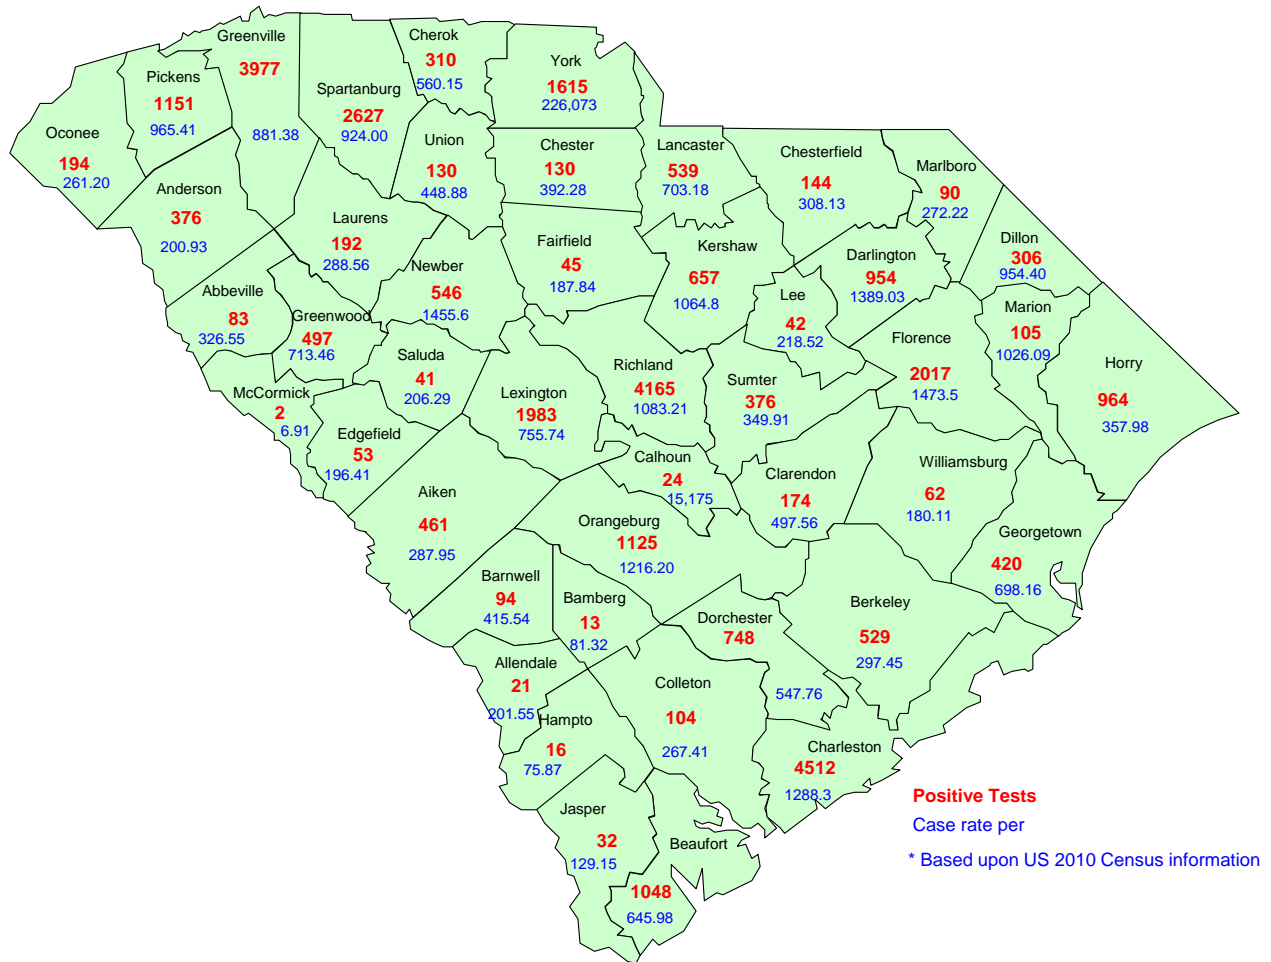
Greenville
3977
881.38

Pickens
1151
965.41

Oconee
194
261.20

Cherok
310
560.15

York
1615
226,073

Spartanburg
2627
924.00

Union
130
448.88

Chester
130
392.28

Lancaster
539
703.18

Chesterfield
144
308.13

Marlboro
90
272.22

Anderson
376
200.93

Laurens
192
288.56

Fairfield
45
187.84

Kershaw
657
1064.8

Darlington
954
1389.03

Dillon
306
954.40

Newber
546
1455.6

Abbeville
83
326.55

Greenwood
497
713.46

Lee
42
218.52

Marion
105
1026.09

Florence
2017
1473.5

Horry
964
357.98

Saluda
41
206.29

Richland
4165
1083.21

Sumter
376
349.91

McCormick
2
6.91

Lexington
1983
755.74

Edgefield
53
196.41

Calhoun
24
15,175

Clarendon
174
497.56

Williamsburg
62
180.11

Aiken
461
287.95

Orangeburg
1125
1216.20

Georgetown
420
698.16

Barnwell
94
415.54

Bamberg
13
81.32

Dorchester
748
547.76

Berkeley
529
297.45

Allendale
21
201.55

Colleton
104
267.41

Hampto
16
75.87

Charleston
4512
1288.3

Jasper
32
129.15

Beaufort
1048
645.98

Positive Tests
Case rate per
* Based upon US 2010 Census information